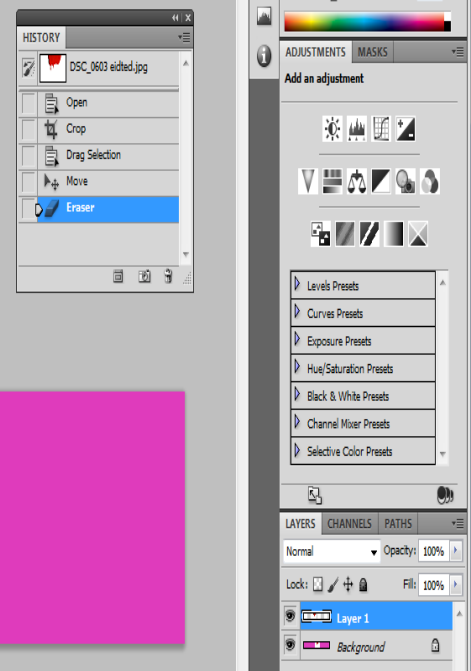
HISTORY

DSC_0603 eidted.jpg

Open

Crop

Drag Selection

Move

Eraser

ADJUSTMENTS MASKS

Add an adjustment

Levels Presets

Curves Presets

Exposure Presets

Hue/Saturation Presets

Black & White Presets

Channel Mixer Presets

Selective Color Presets

LAYERS CHANNELS PATHS

Normal

Opacity: 100%

Lock:

Fill: 100%

Layer 1

Background